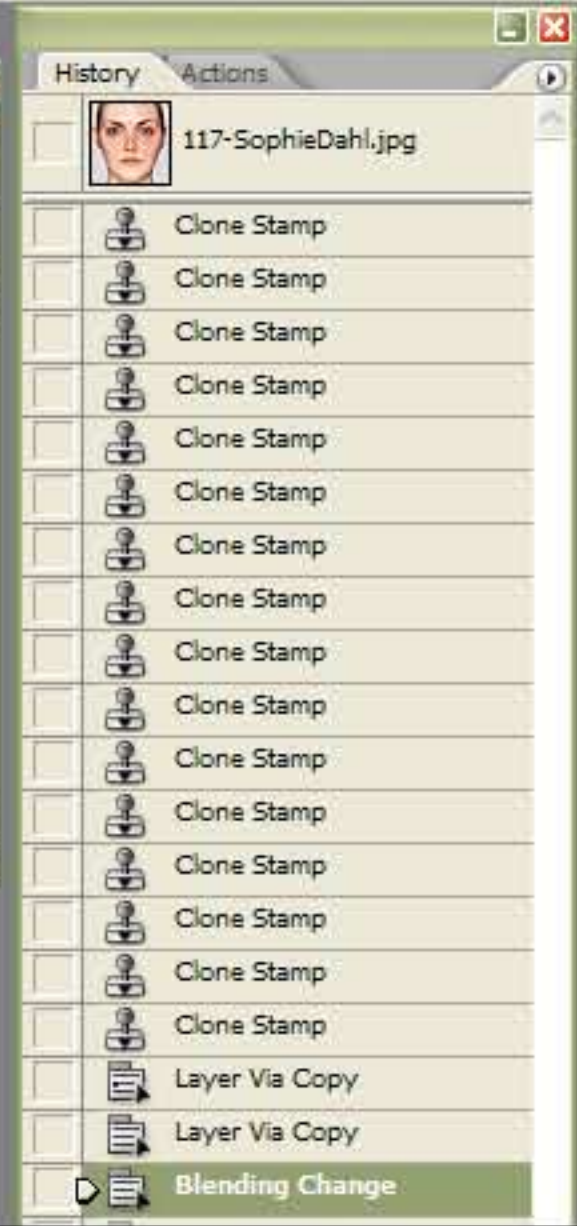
History Actions

117-SophieDahl.jpg

Clone Stamp
Clone Stamp
Clone Stamp
Clone Stamp
Clone Stamp
Clone Stamp
Clone Stamp
Clone Stamp
Clone Stamp
Clone Stamp
Clone Stamp
Clone Stamp
Clone Stamp
Clone Stamp
Clone Stamp
Clone Stamp
Layer Via Copy
Layer Via Copy
Blending Change